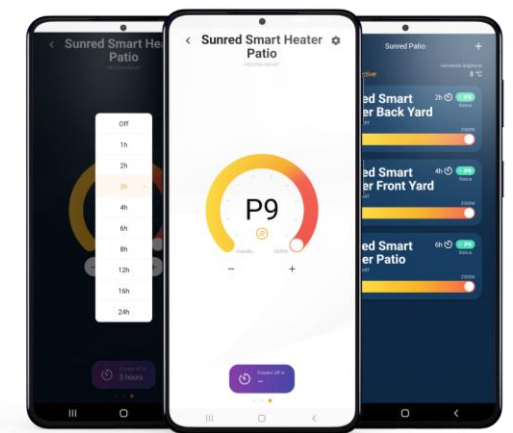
< Sunred Smart Heater Patio

Off
1h
2h
3h
4h
6h
8h
12h
16h
24h

3 hours

< Sunred Smart Heater Patio

P9

– +

Powers off in
--

Sunred Patio +

ed Smart
er Back Yard
2h P9

ed Smart
er Front Yard
4h P9

ed Smart
er Patio
6h P9